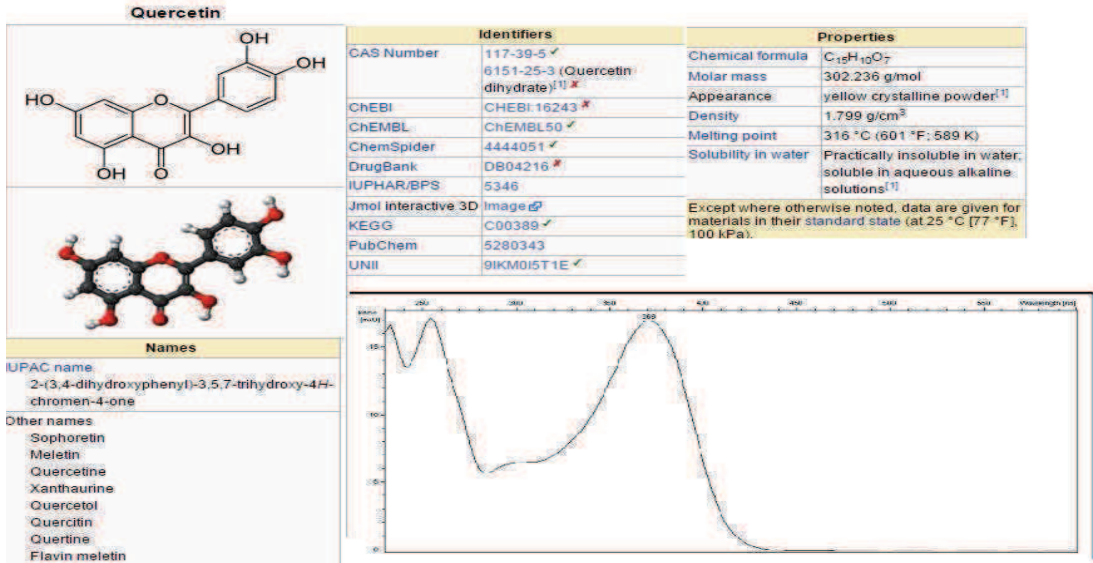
Quercetin

OH
OH
HO
O
OH
OH
O

Names

IUPAC name
2-(3,4-dihydroxyphenyl)-3,5,7-trihydroxy-4*H*-chromen-4-one

Other names
Sophoretin
Meletin
Quercetine
Xanthaurine
Quercetol
Quercitin
Quertine
Flavin meletin

| Identifiers | |
|---|---|
| CAS Number | 117-39-5 ✓ 6151-25-3 (Quercetin dihydrate)[1] ✗ |
| ChEBI | CHEBI:16243 ✗ |
| ChEMBL | ChEMBL50 ✓ |
| ChemSpider | 4444051 ✓ |
| DrugBank | DB04216 ✗ |
| IUPHAR/BPS | 5346 |
| Jmol interactive 3D | Image |
| KEGG | C00389 ✓ |
| PubChem | 5280343 |
| UNII | 9IKM0I5T1E ✓ |

| Properties | |
|---|---|
| Chemical formula | $C_{15}H_{10}O_7$ |
| Molar mass | 302.236 g/mol |
| Appearance | yellow crystalline powder[1] |
| Density | 1.799 g/cm$^3$ |
| Melting point | 316 °C (601 °F; 589 K) |
| Solubility in water | Practically insoluble in water; soluble in aqueous alkaline solutions[1] |

Except where otherwise noted, data are given for materials in their standard state (at 25 °C [77 °F], 100 kPa).

[mAU]
15
10
5
0
250
300
350
369
400
450
500
550
Wavelength [nm]